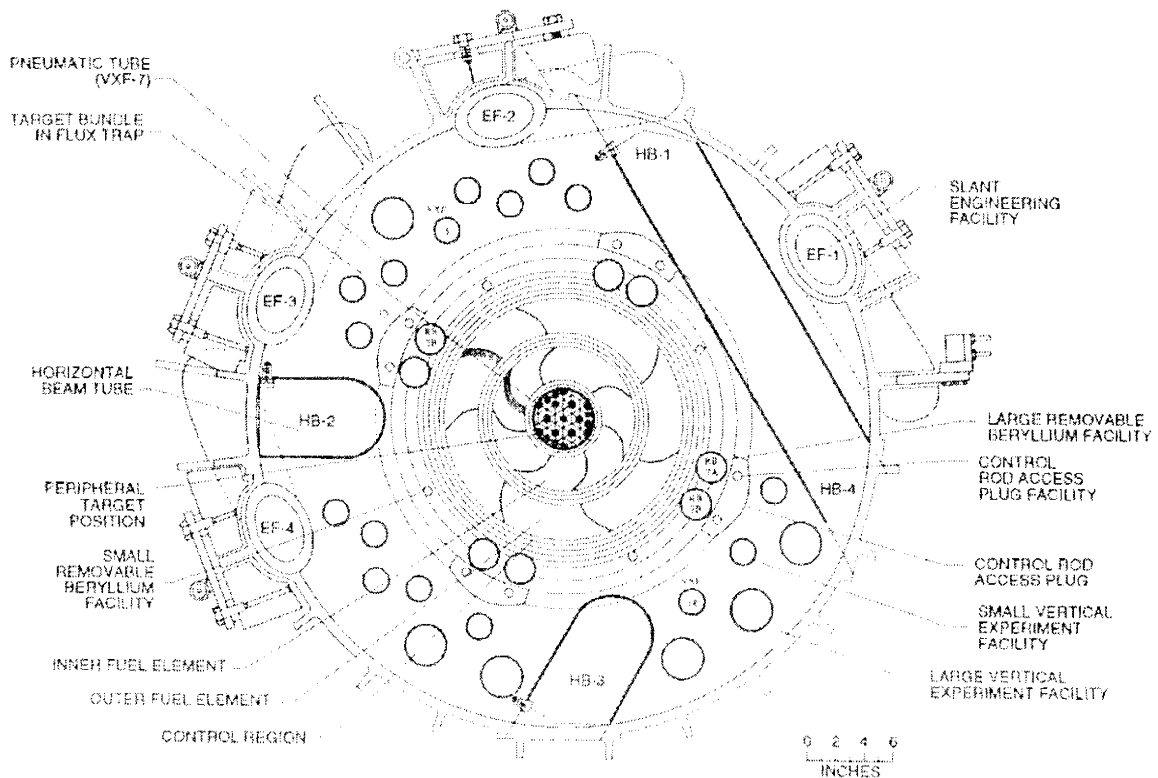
PNEUMATIC TUBE (VXF-7)

TARGET BUNDLE IN FLUX TRAP

EF-2

HB-1

SLANT ENGINEERING FACILITY

EF-1

EF-3

HORIZONTAL BEAM TUBE

HB-2

LARGE REMOVABLE BERYLLIUM FACILITY

CONTROL ROD ACCESS PLUG FACILITY

PERIPHERAL TARGET POSITION

HB-4

EF-4

SMALL REMOVABLE BERYLLIUM FACILITY

CONTROL ROD ACCESS PLUG

SMALL VERTICAL EXPERIMENT FACILITY

INNER FUEL ELEMENT

HB-3

LARGE VERTICAL EXPERIMENT FACILITY

OUTER FUEL ELEMENT

CONTROL REGION

0 2 4 6
INCHES